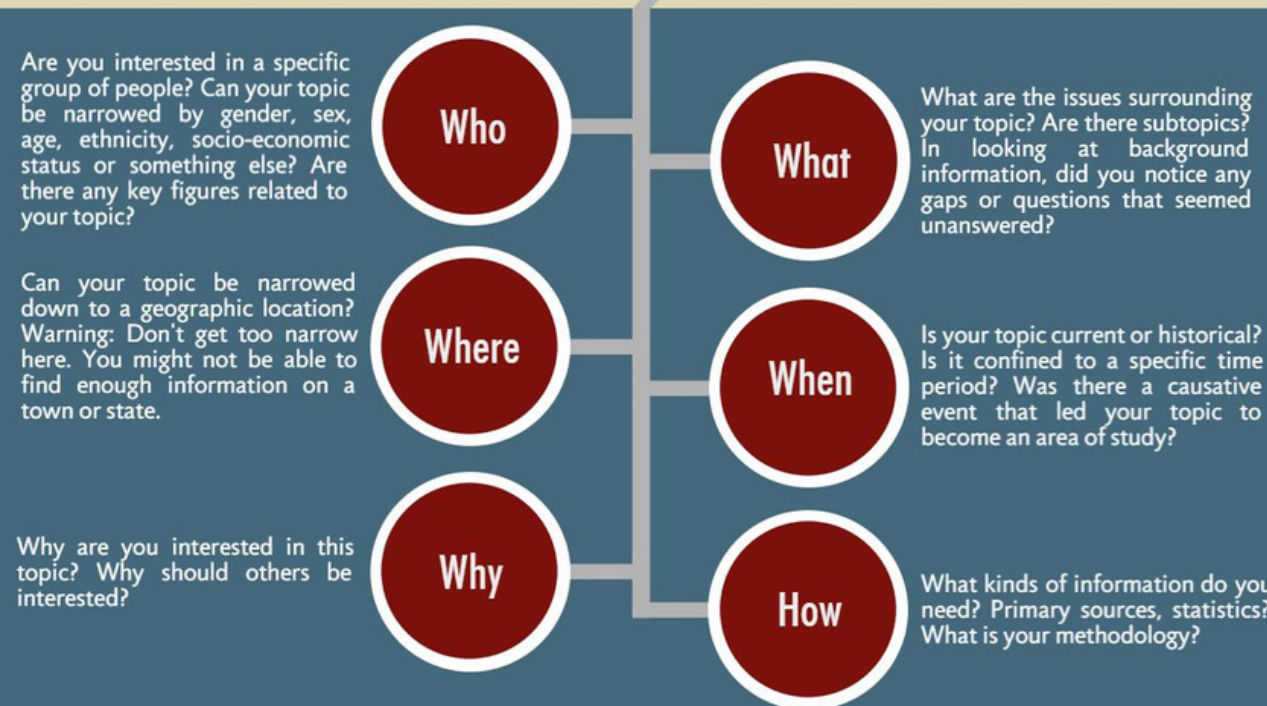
Are you interested in a specific group of people? Can your topic be narrowed by gender, sex, age, ethnicity, socio-economic status or something else? Are there any key figures related to your topic?

Who

What

What are the issues surrounding your topic? Are there subtopics? In looking at background information, did you notice any gaps or questions that seemed unanswered?

Can your topic be narrowed down to a geographic location? Warning: Don't get too narrow here. You might not be able to find enough information on a town or state.

Where

When

Is your topic current or historical? Is it confined to a specific time period? Was there a causative event that led your topic to become an area of study?

Why are you interested in this topic? Why should others be interested?

Why

How

What kinds of information do you need? Primary sources, statistics? What is your methodology?